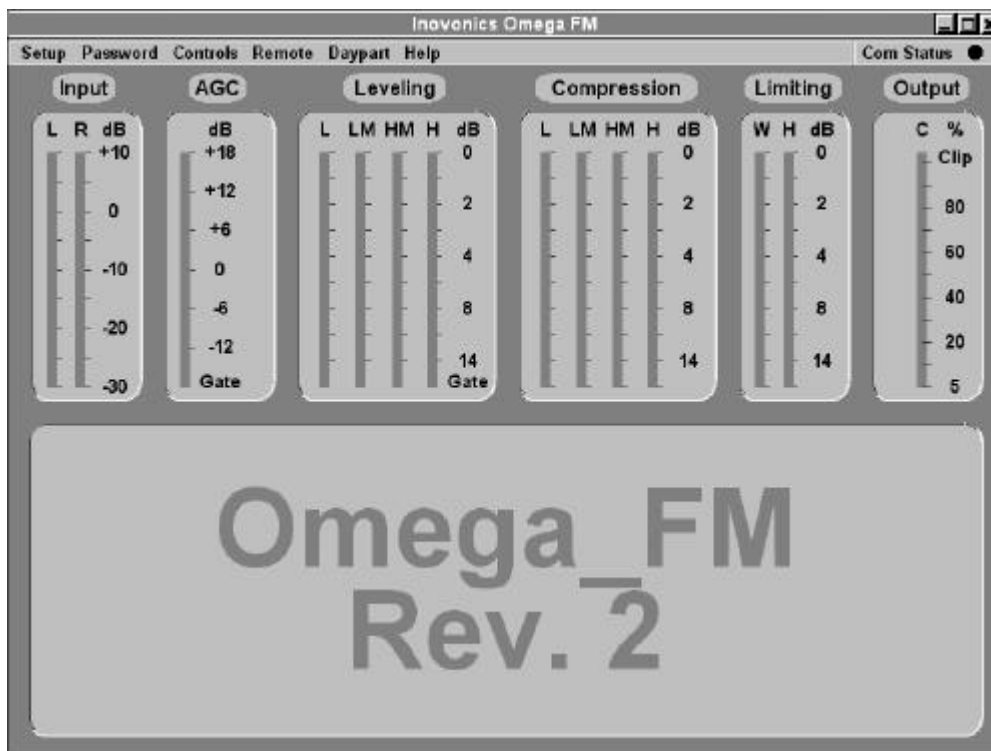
Inovonics Omega FM

Setup Password Controls Remote Daypart Help Com Status

Input
L R dB
+10
0
-10
-20
-30

AGC
dB
+18
+12
+6
0
-6
-12
Gate

Leveling
L LM HM H dB
0
2
4
8
14
Gate

Compression
L LM HM H dB
0
2
4
8
14

Limiting
W H dB
0
2
4
8
14

Output
C %
Clip
80
60
40
20
5

Omega_FM
Rev. 2